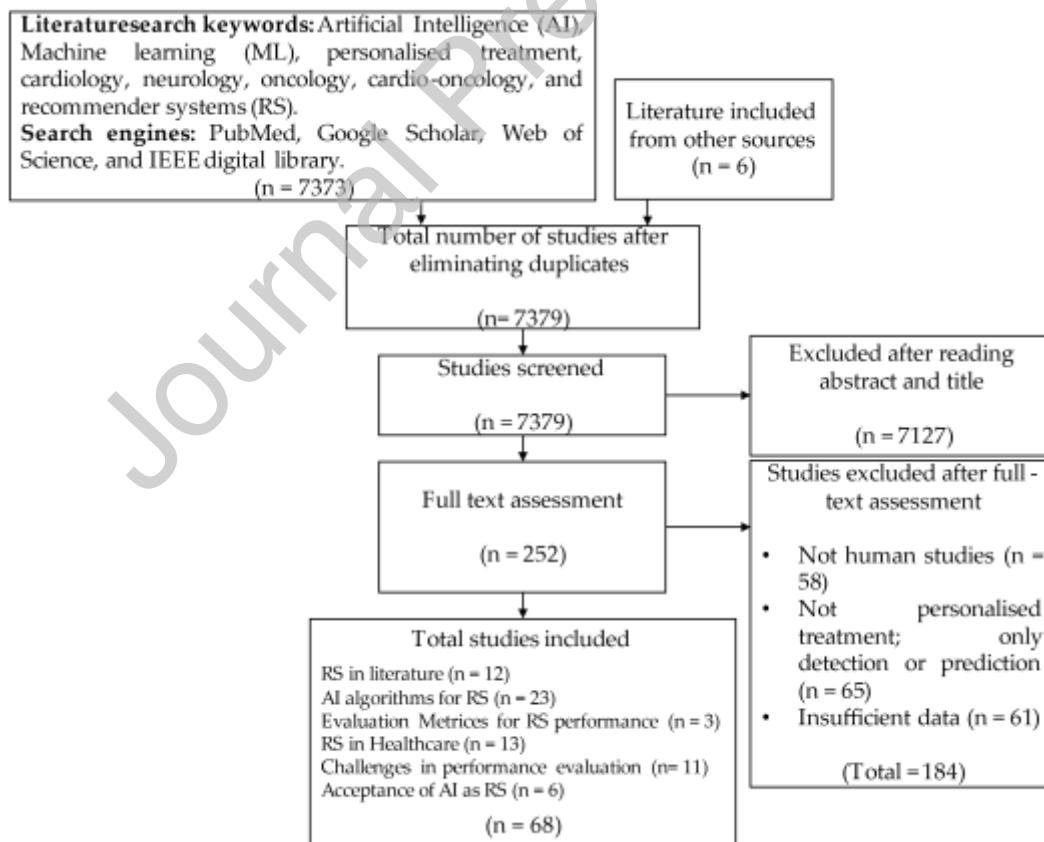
**Literaturesearch keywords:** Artificial Intelligence (AI) Machine learning (ML), personalised treatment, cardiology, neurology, oncology, cardio-oncology, and recommender systems (RS).
**Search engines:** PubMed, Google Scholar, Web of Science, and IEEE digital library.
(n = 7373)

Literature included from other sources
(n = 6)

Total number of studies after eliminating duplicates
(n= 7379)

Studies screened
(n = 7379)

Excluded after reading abstract and title
(n = 7127)

Full text assessment
(n = 252)

Studies excluded after full - text assessment
• Not human studies (n = 58)
• Not personalised treatment; only detection or prediction (n = 65)
• Insufficient data (n = 61)
(Total = 184)

Total studies included
RS in literature (n = 12)
AI algorithms for RS (n = 23)
Evaluation Metrices for RS performance (n = 3)
RS in Healthcare (n = 13)
Challenges in performance evaluation (n= 11)
Acceptance of AI as RS (n = 6)
(n = 68)

Journal Pre-proof